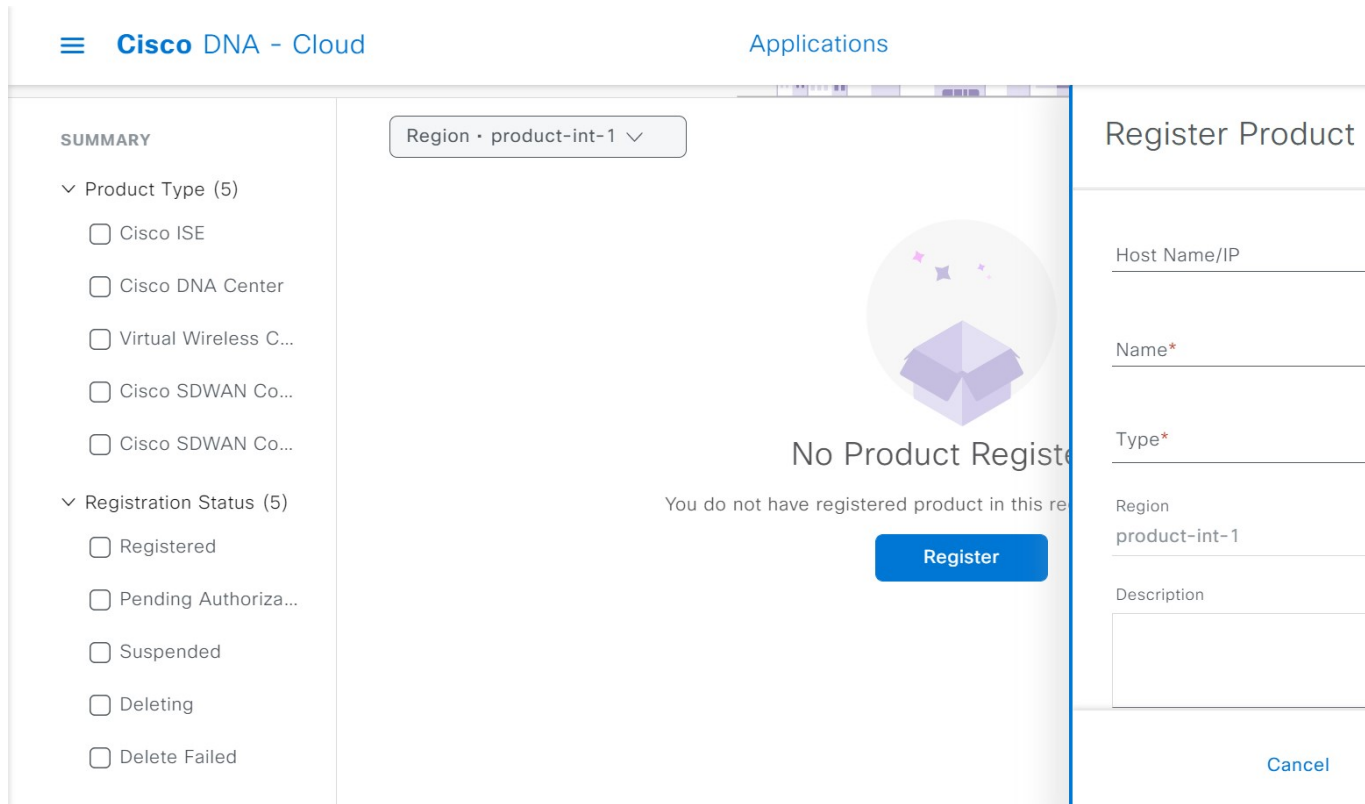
Cisco DNA - Cloud

Applications

SUMMARY

Product Type (5)

Cisco ISE

Cisco DNA Center

Virtual Wireless C...

Cisco SDWAN Co...

Cisco SDWAN Co...

Registration Status (5)

Registered

Pending Authoriza...

Suspended

Deleting

Delete Failed

Region • product-int-1

No Product Registe

You do not have registered product in this re

Register

Register Product

Host Name/IP

Name*

Type*

Region
product-int-1

Description

Cancel